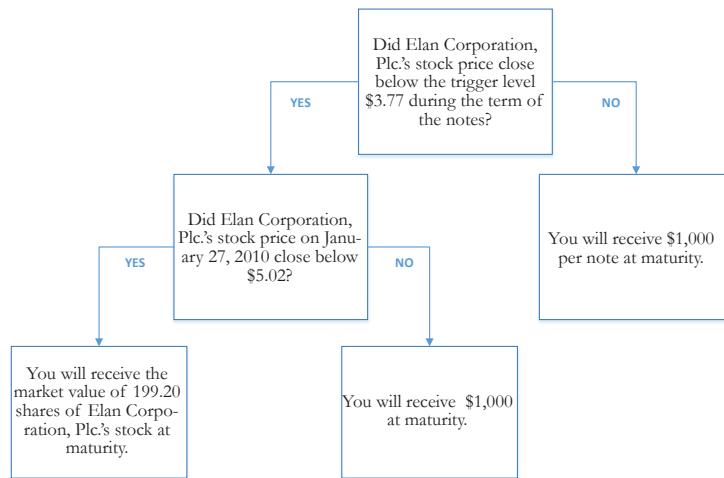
Did Elan Corporation, Plc.'s stock price close below the trigger level $3.77 during the term of the notes?

YES

NO

Did Elan Corporation, Plc.'s stock price on January 27, 2010 close below $5.02?

You will receive $1,000 per note at maturity.

YES

NO

You will receive the market value of 199.20 shares of Elan Corporation, Plc.'s stock at maturity.

You will receive $1,000 at maturity.